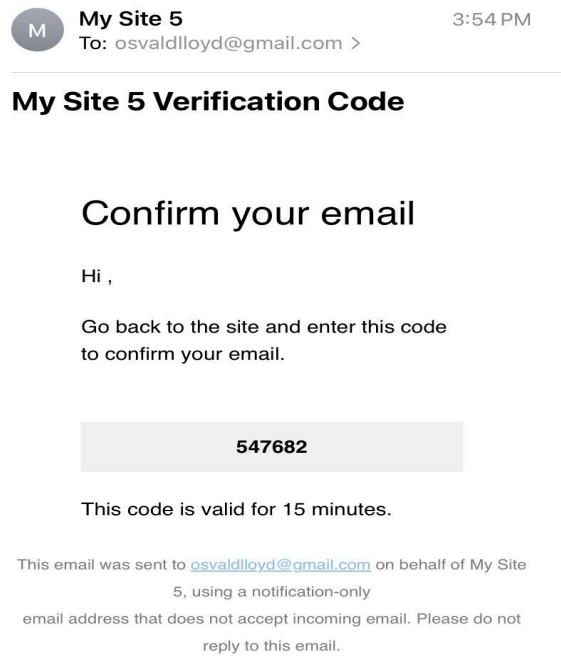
M

My Site 5
To: osvaldlloyd@gmail.com >

3:54 PM

My Site 5 Verification Code

Confirm your email

Hi ,

Go back to the site and enter this code to confirm your email.

547682

This code is valid for 15 minutes.

This email was sent to osvaldlloyd@gmail.com on behalf of My Site 5, using a notification-only email address that does not accept incoming email. Please do not reply to this email.